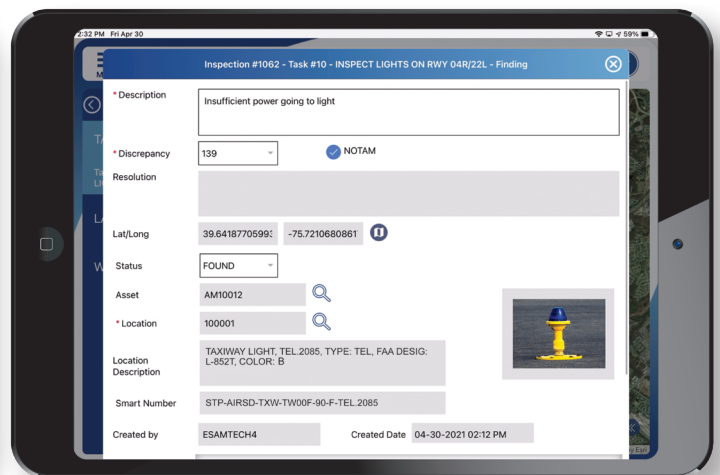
2:32 PM Fri Apr 30

59%

Inspection #1062 - Task #10 - INSPECT LIGHTS ON RWY 04R/22L - Finding

* Description
Insufficient power going to light

* Discrepancy
139
NOTAM

Resolution

Lat/Long
39.6418770599
-75.7210680861

Status
FOUND

Asset
AM10012

* Location
100001

Location Description
TAXIWAY LIGHT, TEL.2085, TYPE: TEL, FAA DESIG: L-852T, COLOR: B

Smart Number
STP-AIRSD-TXW-TW00F-90-F-TEL.2085

Created by
ESAMTECH4

Created Date
04-30-2021 02:12 PM